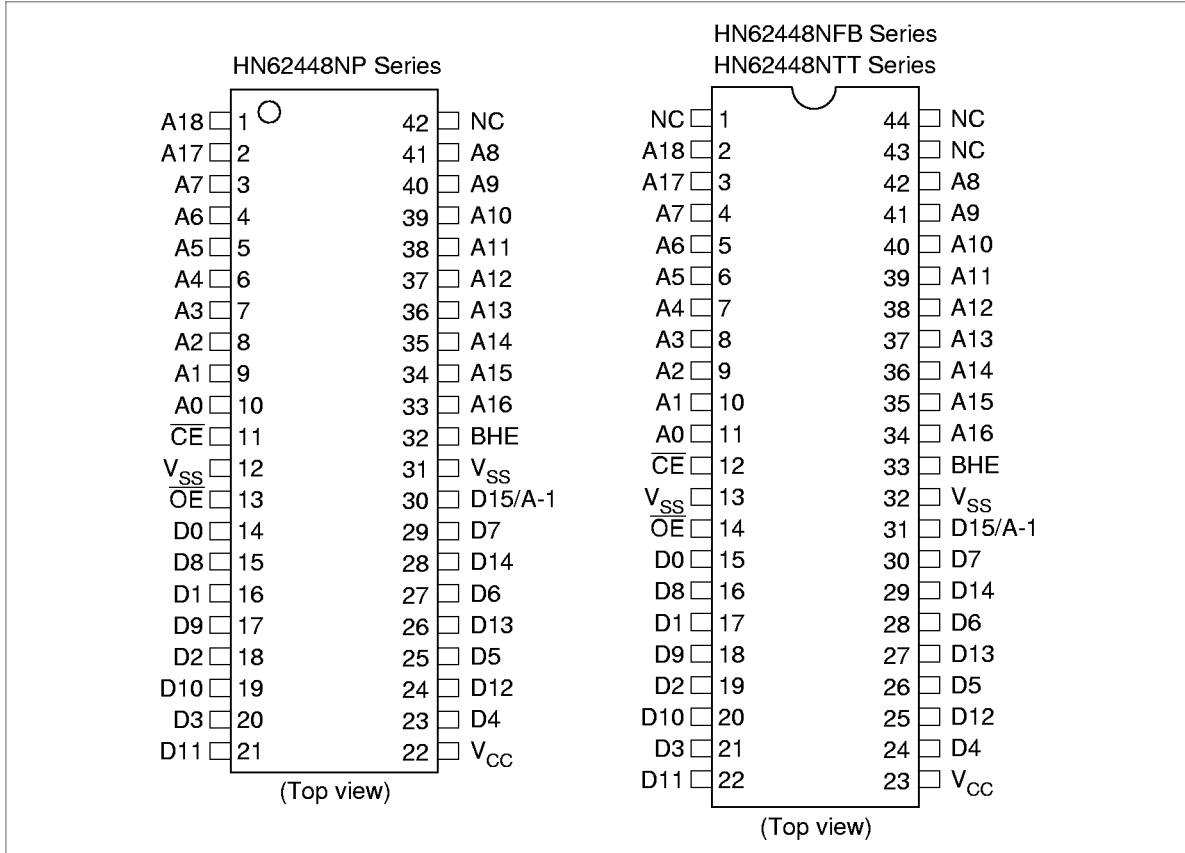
HN62448NP Series

| | | | |
|---|---|---|---|
| A18 | 1 | 42 | NC |
| A17 | 2 | 41 | A8 |
| A7 | 3 | 40 | A9 |
| A6 | 4 | 39 | A10 |
| A5 | 5 | 38 | A11 |
| A4 | 6 | 37 | A12 |
| A3 | 7 | 36 | A13 |
| A2 | 8 | 35 | A14 |
| A1 | 9 | 34 | A15 |
| A0 | 10 | 33 | A16 |
| $\overline{CE}$ | 11 | 32 | BHE |
| $V_{SS}$ | 12 | 31 | $V_{SS}$ |
| $\overline{OE}$ | 13 | 30 | D15/A-1 |
| D0 | 14 | 29 | D7 |
| D8 | 15 | 28 | D14 |
| D1 | 16 | 27 | D6 |
| D9 | 17 | 26 | D13 |
| D2 | 18 | 25 | D5 |
| D10 | 19 | 24 | D12 |
| D3 | 20 | 23 | D4 |
| D11 | 21 | 22 | $V_{CC}$ |

(Top view)

HN62448NFB Series
HN62448NTT Series

| | | | |
|---|---|---|---|
| NC | 1 | 44 | NC |
| A18 | 2 | 43 | NC |
| A17 | 3 | 42 | A8 |
| A7 | 4 | 41 | A9 |
| A6 | 5 | 40 | A10 |
| A5 | 6 | 39 | A11 |
| A4 | 7 | 38 | A12 |
| A3 | 8 | 37 | A13 |
| A2 | 9 | 36 | A14 |
| A1 | 10 | 35 | A15 |
| A0 | 11 | 34 | A16 |
| $\overline{CE}$ | 12 | 33 | BHE |
| $V_{SS}$ | 13 | 32 | $V_{SS}$ |
| $\overline{OE}$ | 14 | 31 | D15/A-1 |
| D0 | 15 | 30 | D7 |
| D8 | 16 | 29 | D14 |
| D1 | 17 | 28 | D6 |
| D9 | 18 | 27 | D13 |
| D2 | 19 | 26 | D5 |
| D10 | 20 | 25 | D12 |
| D3 | 21 | 24 | D4 |
| D11 | 22 | 23 | $V_{CC}$ |

(Top view)